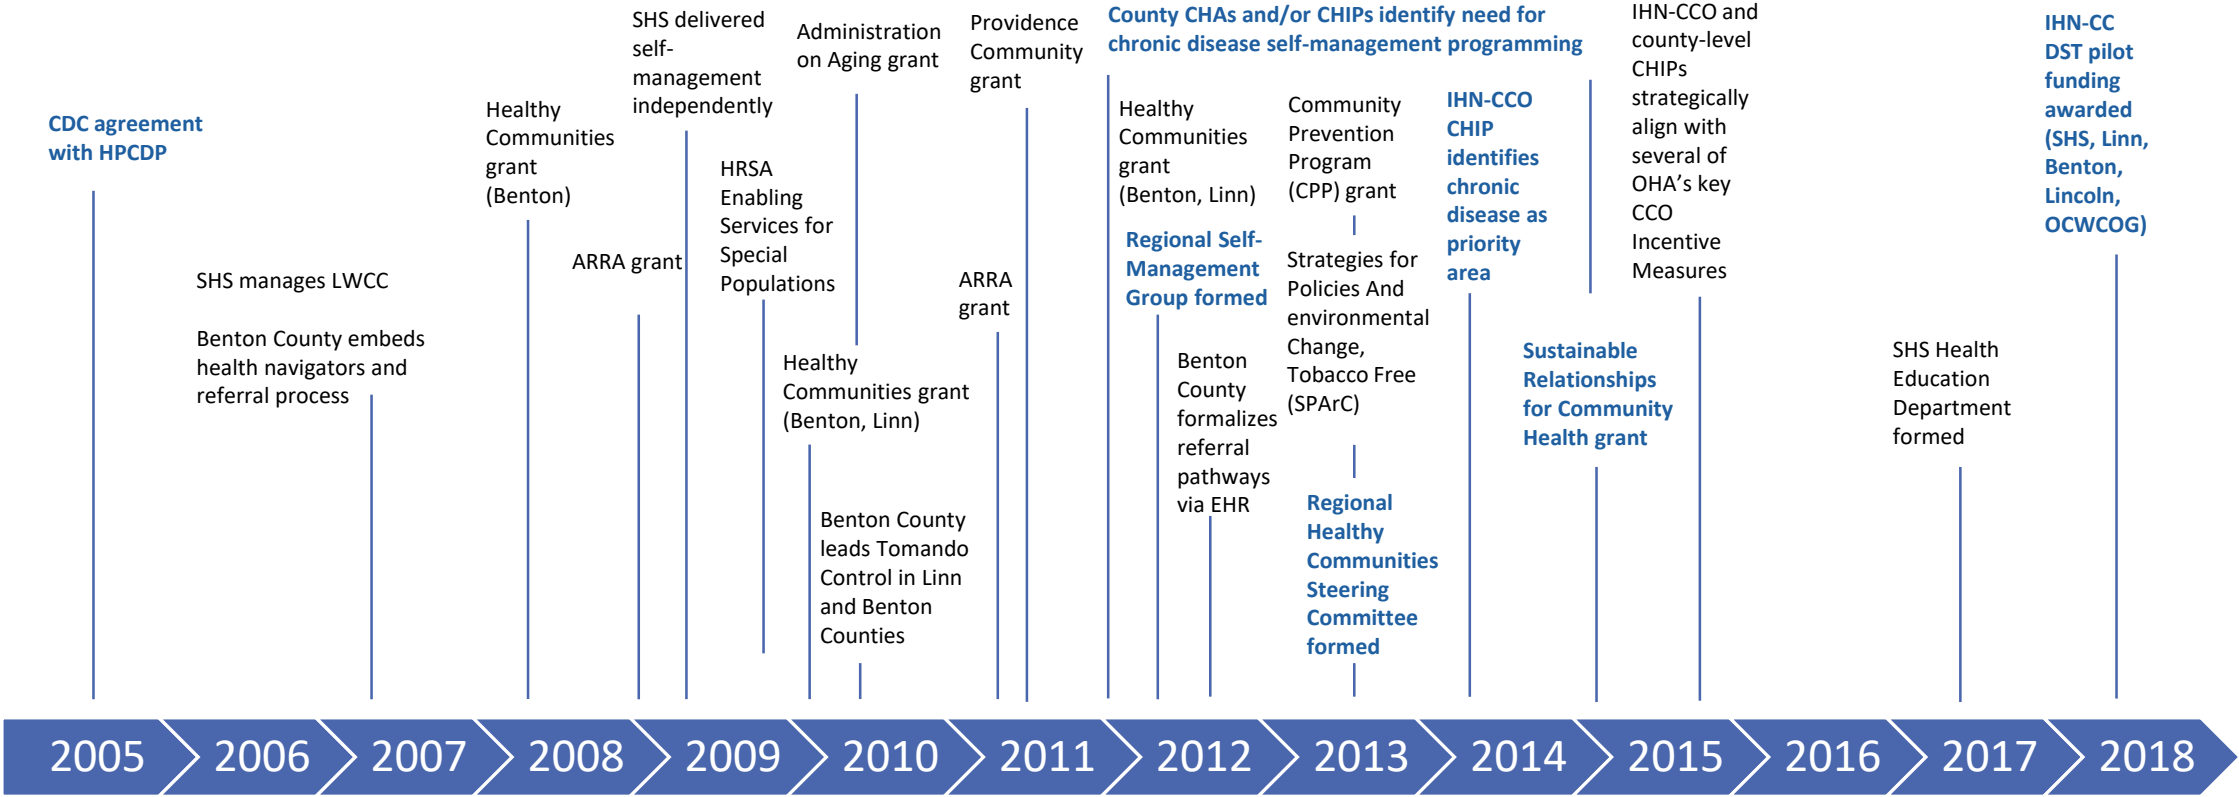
CDC agreement with HPCDP

SHS manages LWCC

Benton County embeds health navigators and referral process

Healthy Communities grant (Benton)

ARRA grant

SHS delivered self-management independently

HRSA Enabling Services for Special Populations

Administration on Aging grant

Healthy Communities grant (Benton, Linn)

Benton County leads Tomando Control in Linn and Benton Counties

Providence Community grant

ARRA grant

County CHAs and/or CHIPs identify need for chronic disease self-management programming

Healthy Communities grant (Benton, Linn)

Regional Self-Management Group formed

Benton County formalizes referral pathways via EHR

Community Prevention Program (CPP) grant

Strategies for Policies And environmental Change, Tobacco Free (SPArC)

Regional Healthy Communities Steering Committee formed

IHN-CCO CHIP identifies chronic disease as priority area

Sustainable Relationships for Community Health grant

IHN-CCO and county-level CHIPs strategically align with several of OHA's key CCO Incentive Measures

SHS Health Education Department formed

IHN-CC DST pilot funding awarded (SHS, Linn, Benton, Lincoln, OCWCOG)

2005 2006 2007 2008 2009 2010 2011 2012 2013 2014 2015 2016 2017 2018